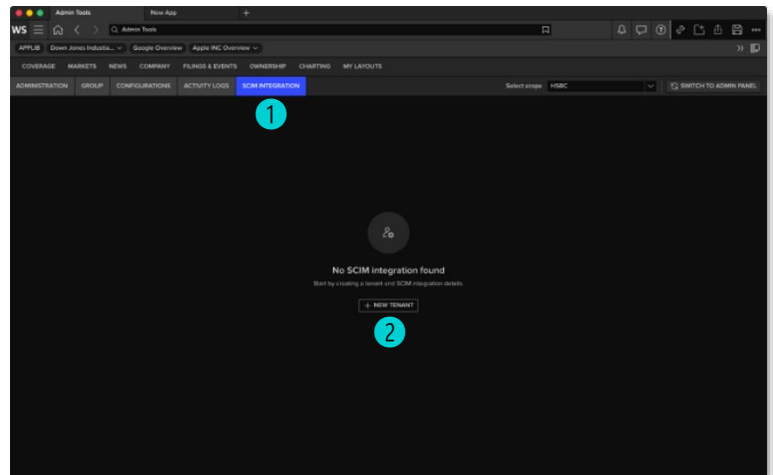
Admin Tools
New App
+
WS
Admin Tools
AAPL US
Down Jones Industia...
Google Overview
Apple INC Overview
COVERAGE MARKETS NEWS COMPANY FILINGS & EVENTS OWNERSHIP CHARTING MY LAYOUTS
ADMINISTRATION GROUP CONFIGURATIONS ACTIVITY LOGS SCIM INTEGRATION
Select scope HSBC
SWITCH TO ADMIN PANEL
1
No SCIM integration found
Start by creating a tenant and SCIM integration details.
+ NEW TENANT
2